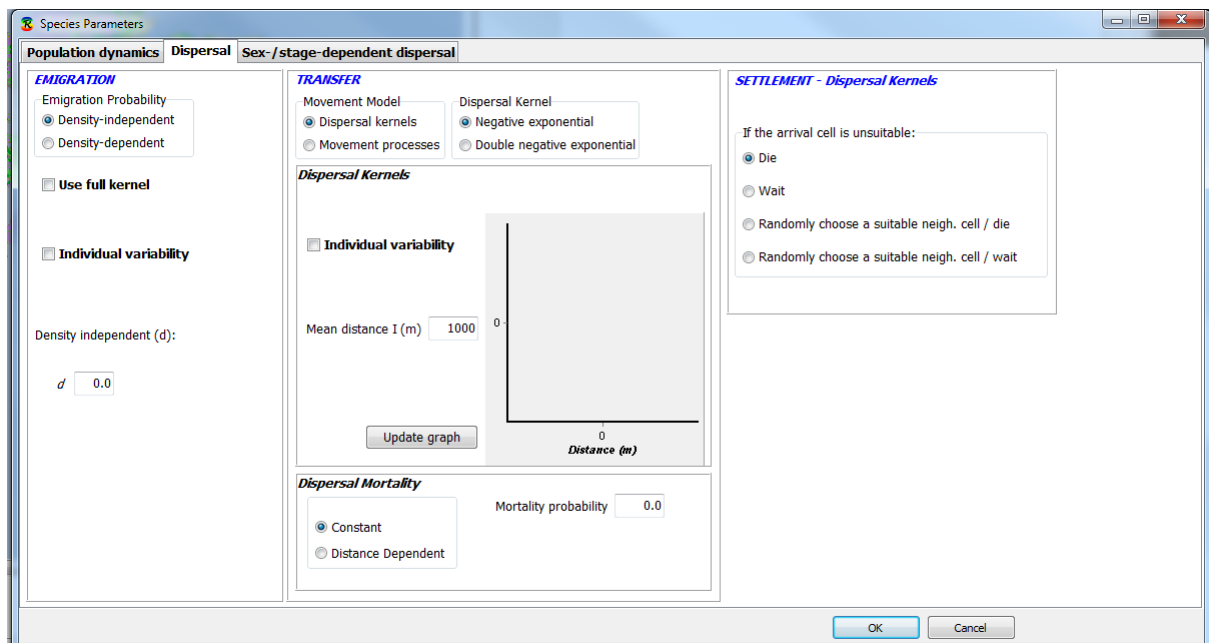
Species Parameters

Population dynamics | Dispersal | Sex-/stage-dependent dispersal

EMIGRATION

Emigration Probability
Density-independent
Density-dependent

Use full kernel

Individual variability

Density independent (d):

d 0.0

TRANSFER

Movement Model
Dispersal kernels
Movement processes

Dispersal Kernel
Negative exponential
Double negative exponential

Dispersal Kernels

Individual variability

Mean distance I (m) 1000

0

0
Distance (m)

Update graph

Dispersal Mortality

Constant
Distance Dependent

Mortality probability 0.0

SETTLEMENT - Dispersal Kernels

If the arrival cell is unsuitable:
Die
Wait
Randomly choose a suitable neigh. cell / die
Randomly choose a suitable neigh. cell / wait

OK
Cancel